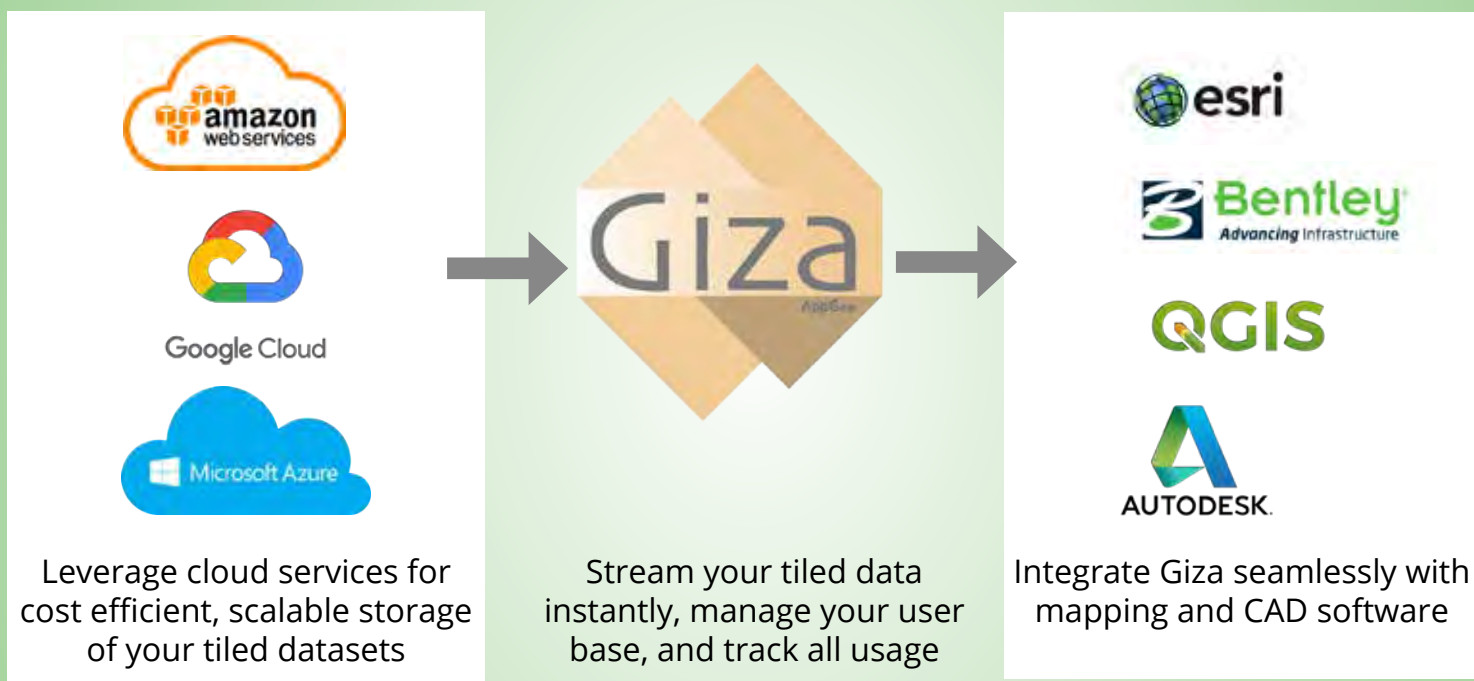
amazon web services

Google Cloud

Microsoft Azure

Leverage cloud services for cost efficient, scalable storage of your tiled datasets

Giza

AppGeo

Stream your tiled data instantly, manage your user base, and track all usage

esri

Bentley

Advancing Infrastructure

QGIS

AUTODESK.

Integrate Giza seamlessly with mapping and CAD software